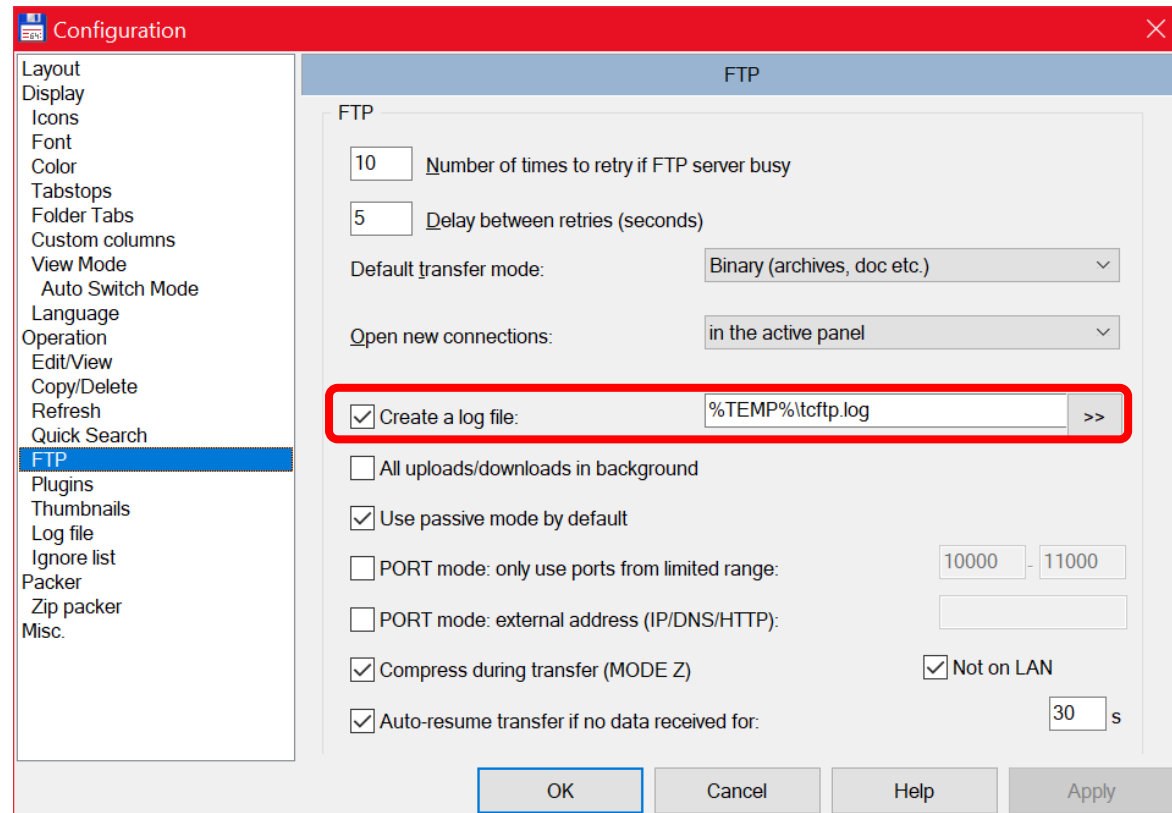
Configuration

Layout
Display
Icons
Font
Color
Tabstops
Folder Tabs
Custom columns
View Mode
Auto Switch Mode
Language
Operation
Edit/View
Copy/Delete
Refresh
Quick Search
FTP
Plugins
Thumbnails
Log file
Ignore list
Packer
Zip packer
Misc.

FTP

FTP

10 Number of times to retry if FTP server busy

5 Delay between retries (seconds)

Default transfer mode: Binary (archives, doc etc.)

Open new connections: in the active panel

Create a log file: %TEMP%\tcftp.log >>

All uploads/downloads in background

Use passive mode by default

PORT mode: only use ports from limited range: 10000 - 11000

PORT mode: external address (IP/DNS/HTTP):

Compress during transfer (MODE Z) Not on LAN

Auto-resume transfer if no data received for: 30 s

OK Cancel Help Apply